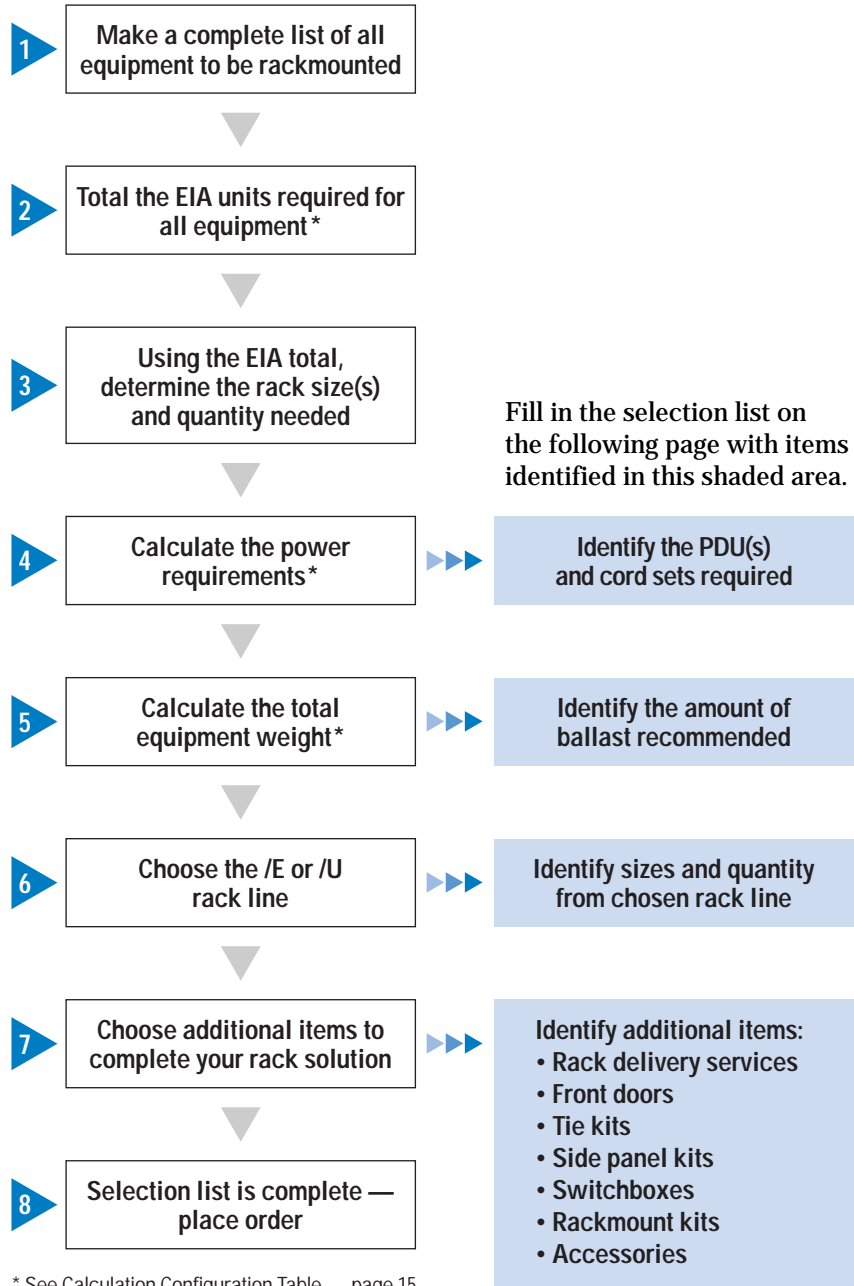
1 Make a complete list of all equipment to be rackmounted

2 Total the EIA units required for all equipment *

3 Using the EIA total, determine the rack size(s) and quantity needed

Fill in the selection list on the following page with items identified in this shaded area.

4 Calculate the power requirements*

Identify the PDU(s) and cord sets required

5 Calculate the total equipment weight*

Identify the amount of ballast recommended

6 Choose the /E or /U rack line

Identify sizes and quantity from chosen rack line

7 Choose additional items to complete your rack solution

Identify additional items:
• Rack delivery services
• Front doors
• Tie kits
• Side panel kits
• Switchboxes
• Rackmount kits
• Accessories

8 Selection list is complete — place order

* See Calculation Configuration Table — page 15